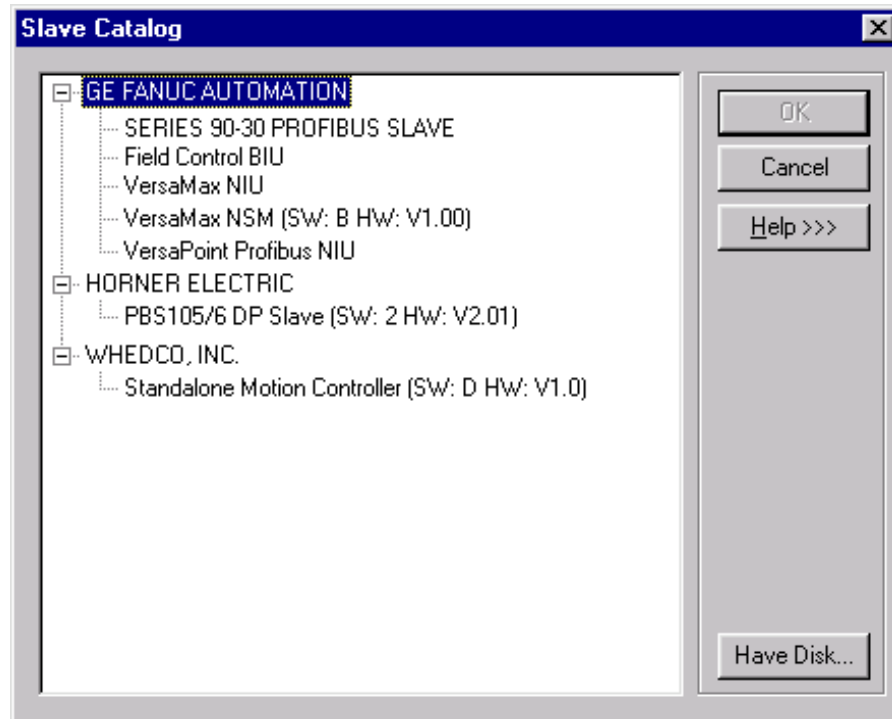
Slave Catalog

GE FANUC AUTOMATION
SERIES 90-30 PROFIBUS SLAVE
Field Control BIU
VersaMax NIU
VersaMax NSM (SW: B HW: V1.00)
VersaPoint Profibus NIU
HORNER ELECTRIC
PBS105/6 DP Slave (SW: 2 HW: V2.01)
WHEDCO, INC.
Standalone Motion Controller (SW: D HW: V1.0)

OK
Cancel
Help >>>
Have Disk...